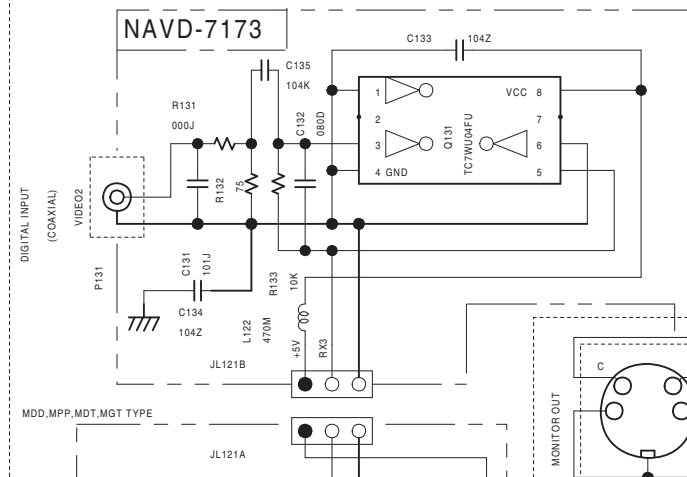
NAVD-7173

C133 104Z

C135 104K

R131 000J

C132 080D

1
2
3
4 GND

VCC 8
7
6
5

Q131 TC7WU04FU

R132 75

DIGITAL INPUT (COAXIAL)

VIDEO2

P131

C131 101J

C134 104Z

R133 10K

L122 470M

+5V RX3

JL121B

MDD,MPP,MDT,MGT TYPE

JL121A

MONITOR OUT

C